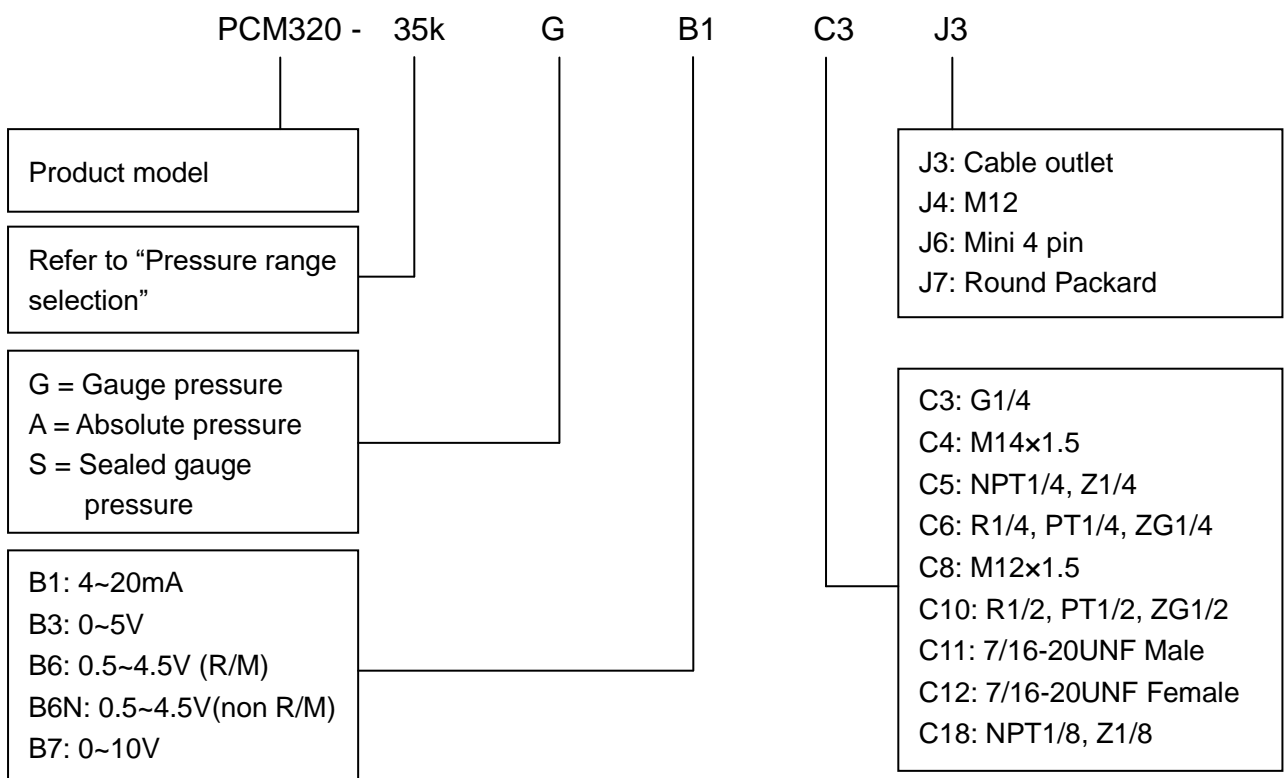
PCM320 - 35k G B1 C3 J3

Product model

Refer to “Pressure range selection”

G = Gauge pressure
A = Absolute pressure
S = Sealed gauge pressure

B1: 4~20mA
B3: 0~5V
B6: 0.5~4.5V (R/M)
B6N: 0.5~4.5V(non R/M)
B7: 0~10V

J3: Cable outlet
J4: M12
J6: Mini 4 pin
J7: Round Packard

C3: G1/4
C4: M14×1.5
C5: NPT1/4, Z1/4
C6: R1/4, PT1/4, ZG1/4
C8: M12×1.5
C10: R1/2, PT1/2, ZG1/2
C11: 7/16-20UNF Male
C12: 7/16-20UNF Female
C18: NPT1/8, Z1/8